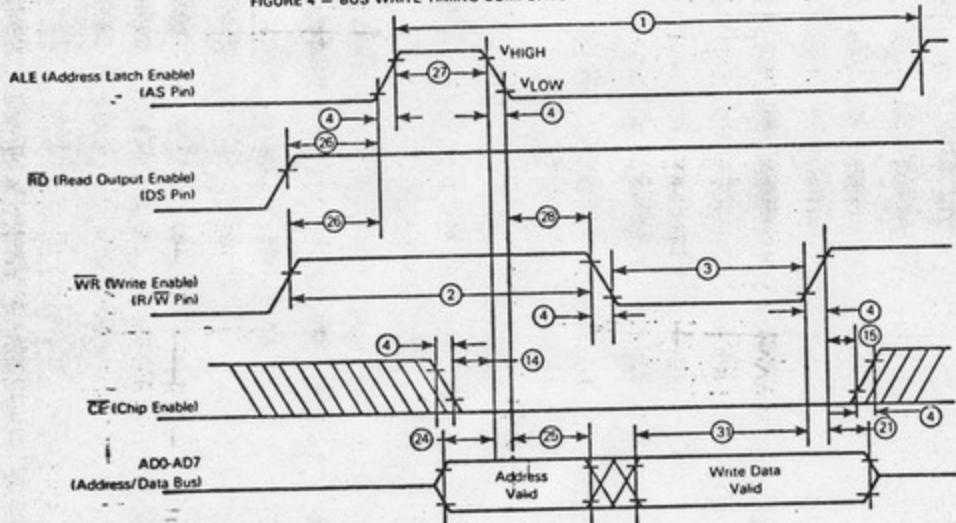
FIGURE 4 — BUS WRITE TIMING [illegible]

1

$V_{HIGH}$

27

ALE (Address Latch Enable) (AS Pin)

$V_{LOW}$

4

4

26

$\overline{RD}$ (Read Output Enable) (DS Pin)

26

28

3

$\overline{WR}$ (Write Enable) (R/$\overline{W}$ Pin)

2

4

4

4

15

14

$\overline{CE}$ (Chip Enable)

4

24

25

31

21

AD0-AD7 (Address/Data Bus)

Address Valid

Write Data Valid